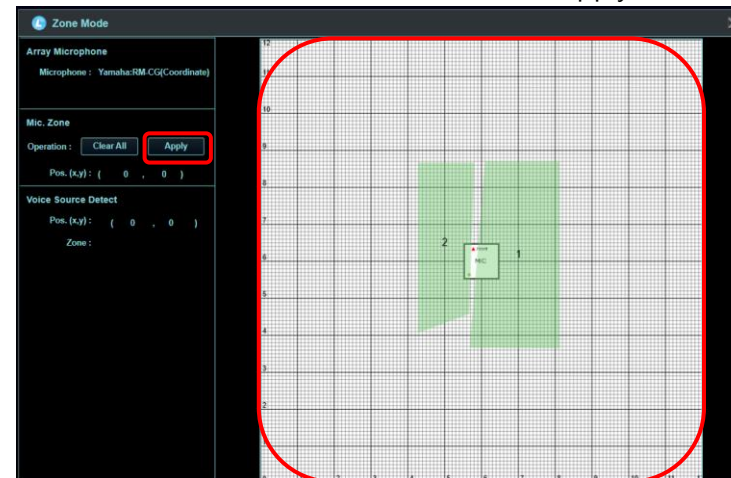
Zone Mode

Array Microphone

Microphone : Yamaha:RM-CG(Coordinate)

Mic. Zone

Operation : Clear All Apply

Pos. (x,y) : ( 0 , 0 )

Voice Source Detect

Pos. (x,y) : ( 0 , 0 )

Zone :

12
11
10
9
8
7
6
5
4
3
2

2
1
MIC